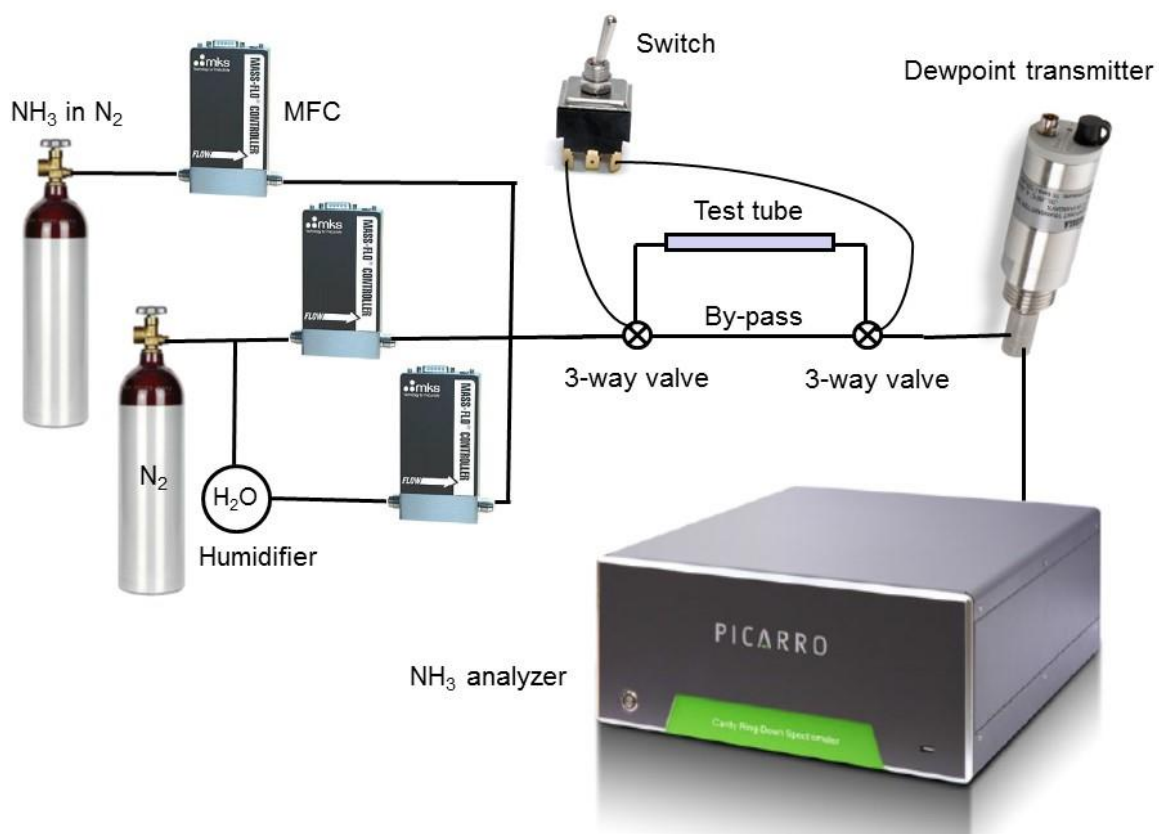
$NH_3$ in $N_2$

mks

MASS-FLO® CONTROLLER

FLOW

MFC

Switch

Dewpoint transmitter

mks

MASS-FLO® CONTROLLER

FLOW

Test tube

By-pass

3-way valve

3-way valve

mks

MASS-FLO® CONTROLLER

FLOW

$N_2$

$H_2O$

Humidifier

PICARRO

Cavity Ring-Down Spectrometer

$NH_3$ analyzer